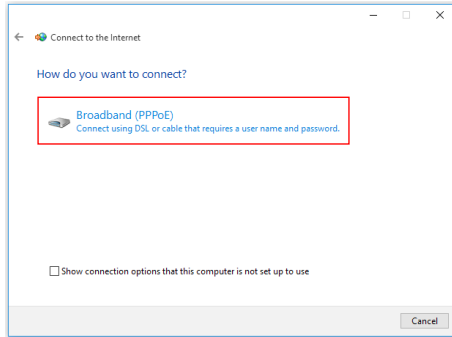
Connect to the Internet

How do you want to connect?

Broadband (PPPoE)
Connect using DSL or cable that requires a user name and password.

Show connection options that this computer is not set up to use

Cancel